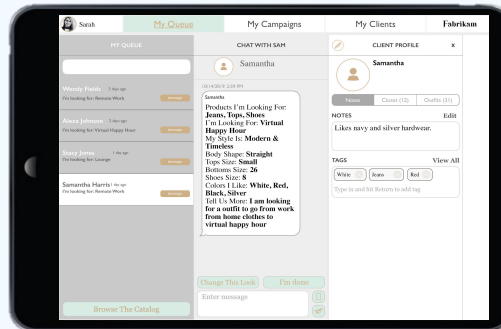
Sarah My Queue My Campaigns My Clients Fabriksm

MY QUEUE

Wendy Fields 1 day ago
I'm looking for: Remote Work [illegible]

Alexa Johnson 1 day ago
I'm looking for: Virtual Happy Hour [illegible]

Stacy Jones 1 day ago
I'm looking for: Lounge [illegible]

Samantha Harris 1 day ago
I'm looking for: Remote Work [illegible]

Browse The Catalog

CHAT WITH SAM

Samantha

10/14/2019 2:59 PM

Samantha

Products I'm Looking For: **Jeans, Tops, Shoes**
I'm Looking For: **Virtual Happy Hour**
My Style Is: **Modern & Timeless**
Body Shape: **Straight**
Tops Size: **Small**
Bottoms Size: **26**
Shoes Size: **8**
Colors I Like: **White, Red, Black, Silver**
Tell Us More: **I am looking for a outfit to go from work from home clothes to virtual happy hour**

Change This Look I'm done

Enter message

CLIENT PROFILE x

Samantha

Notes Closet (12) Outfits (31)

NOTES Edit

Likes navy and silver hardware.

TAGS View All

White Jeans Red

Type in and hit Return to add tag